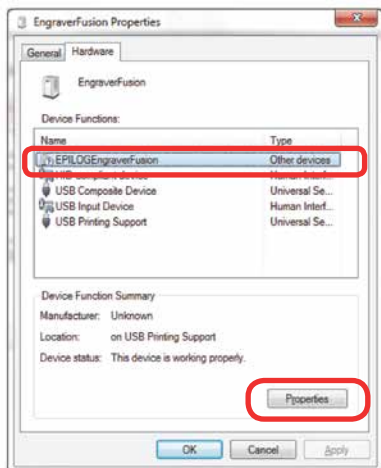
EngraverFusion Properties

General Hardware

EngraverFusion

Device Functions:

| Name | Type |
|---|---|
| EPILOGEngraverFusion | Other devices |
| HID-compliant device | Human Interf... |
| USB Composite Device | Universal Se... |
| USB Input Device | Human Interf... |
| USB Printing Support | Universal Se... |

Device Function Summary

Manufacturer: Unknown

Location: on USB Printing Support

Device status: This device is working properly.

Properties

OK Cancel Apply